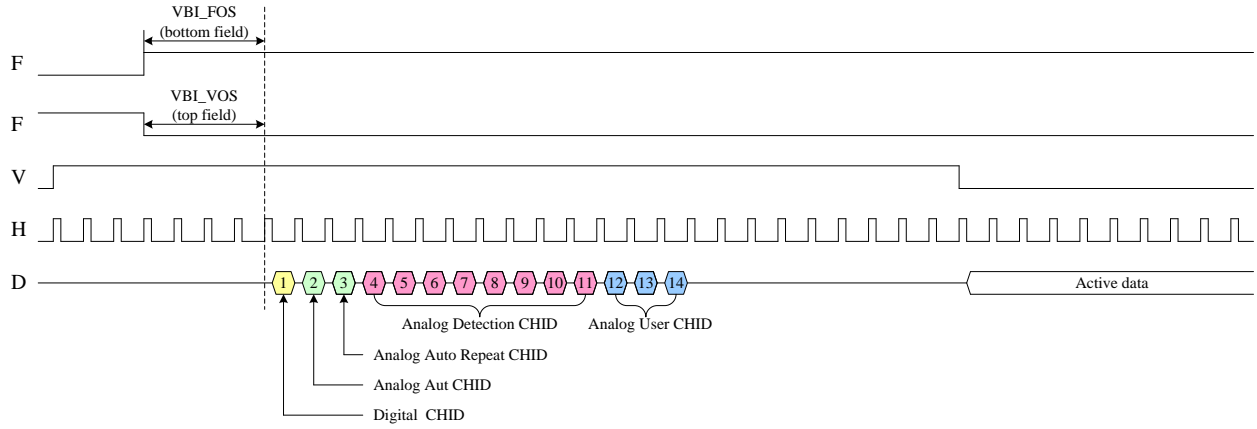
VBI_FOS
(bottom field)

F

VBI_VOS
(top field)

F

V

H

D

1 2 3 4 5 6 7 8 9 10 11 12 13 14

Active data

Analog Detection CHID

Analog User CHID

Analog Auto Repeat CHID

Analog Aut CHID

Digital CHID